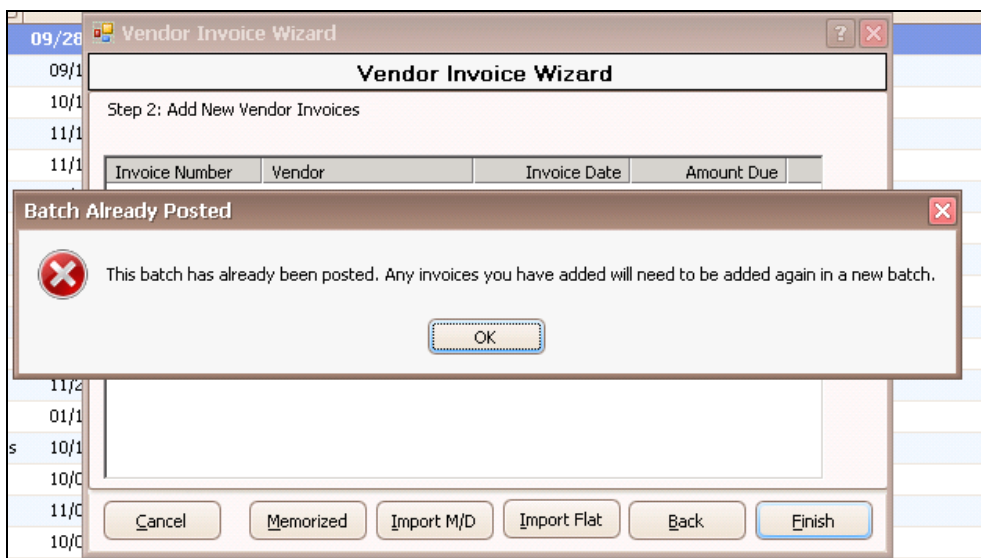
09/28
09/1
10/1
11/1
11/1
11/2
01/1
s 10/1
10/0
11/0
10/0

Vendor Invoice Wizard
?

Vendor Invoice Wizard

Step 2: Add New Vendor Invoices

| Invoice Number | Vendor | Invoice Date | Amount Due |
|---|---|---|---|

Batch Already Posted

This batch has already been posted. Any invoices you have added will need to be added again in a new batch.

OK

Cancel
Memorized
Import M/D
Import Flat
Back
Finish